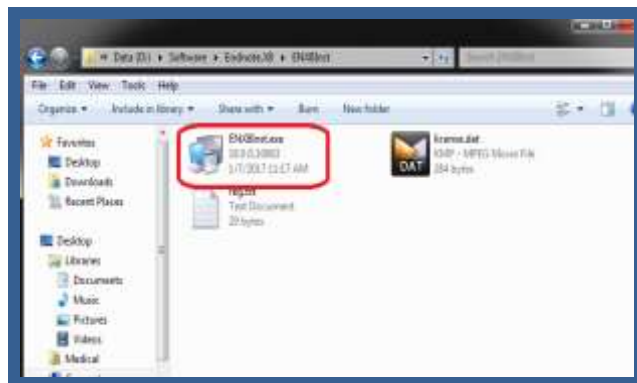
Data (D:) ▸ Software ▸ Endnote X8 ▸ ENX8Inst

Search ENX8Inst

File Edit View Tools Help

Organize ▾ Include in library ▾ Share with ▾ Burn New folder

Favorites
Desktop
Downloads
Recent Places

Desktop
Libraries
Documents
Music
Pictures
Videos
Medical

ENX8Inst.exe
18.0.0.10863
1/7/2017 11:57 AM

license.dat
KMP - MPEG Movie File
284 bytes

DAT

log.txt
Text Document
20 bytes